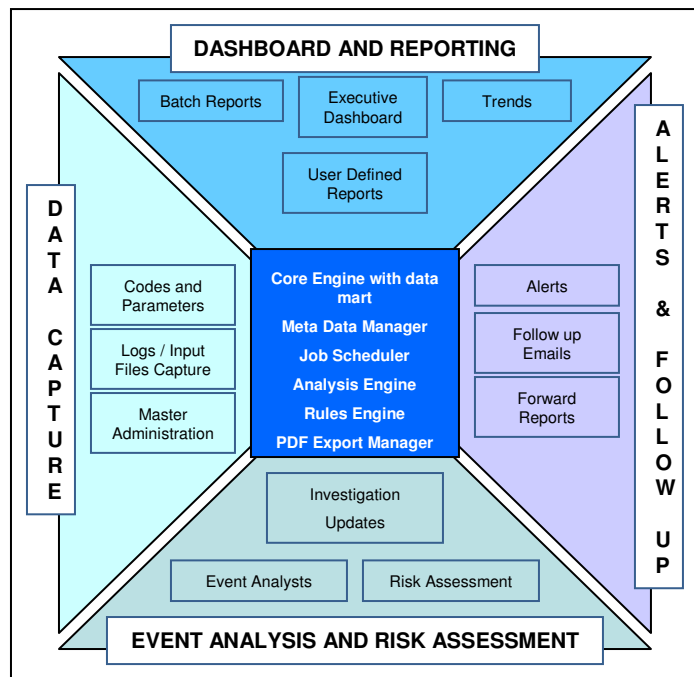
DASHBOARD AND REPORTING

Batch Reports

Executive Dashboard

Trends

User Defined Reports

DATA CAPTURE

Codes and Parameters

Logs / Input Files Capture

Master Administration

Core Engine with data mart

Meta Data Manager

Job Scheduler

Analysis Engine

Rules Engine

PDF Export Manager

ALERTS & FOLLOW UP

Alerts

Follow up Emails

Forward Reports

Investigation Updates

Event Analysts

Risk Assessment

EVENT ANALYSIS AND RISK ASSESSMENT